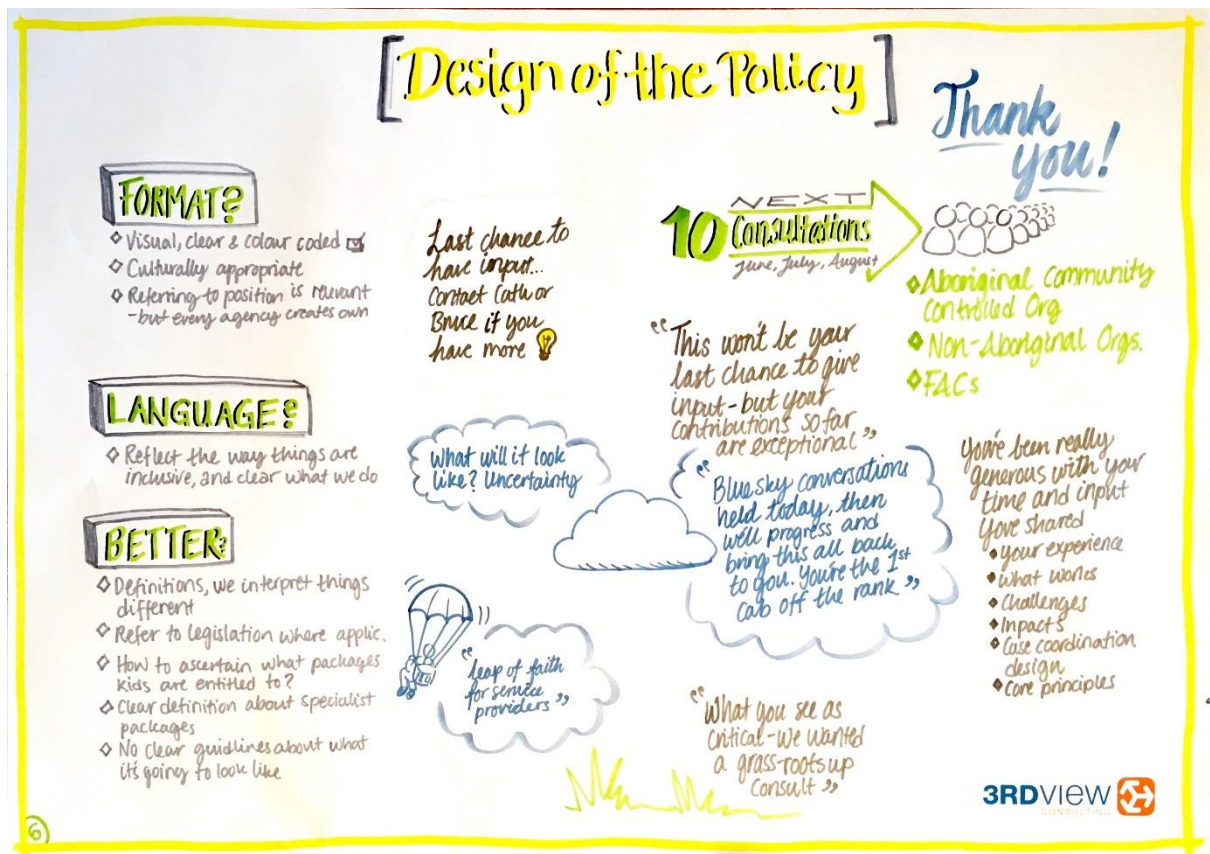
Design of the Policy

FORMAT?
◇ Visual, clear & colour coded ☑
◇ Culturally appropriate
◇ Referring to position is relevant - but every agency creates own

LANGUAGE?
◇ Reflect the way things are inclusive, and clear what we do

BETTER?
◇ Definitions, we interpret things different
◇ Refer to legislation where applic.
◇ How to ascertain what packages kids are entitled to?
◇ Clear definition about specialist packages
◇ No clear guidlines about what it's going to look like

Last chance to have input... Contact Cath or Bruce if you have more

NEXT 10 Consultations June, July, August

Thank you!

◇ Aboriginal Community Controlled Org
◇ Non-Aboriginal Orgs.
◇ FACs

"This won't be your last chance to give input - but your contributions so far are exceptional"

What will it look like? Uncertainty

"Blue sky conversations held today, then we'll progress and bring this all back to you. You're the 1st cab off the rank"

You've been really generous with your time and input You've shared
◆ your experience
◆ what works
◆ Challenges
◆ Impacts
◆ Case coordination design
◆ Core principles

"leap of faith for service providers"

"What you see as critical - We wanted a grass-roots up Consult"

3RDVIEW CONSULTING

6